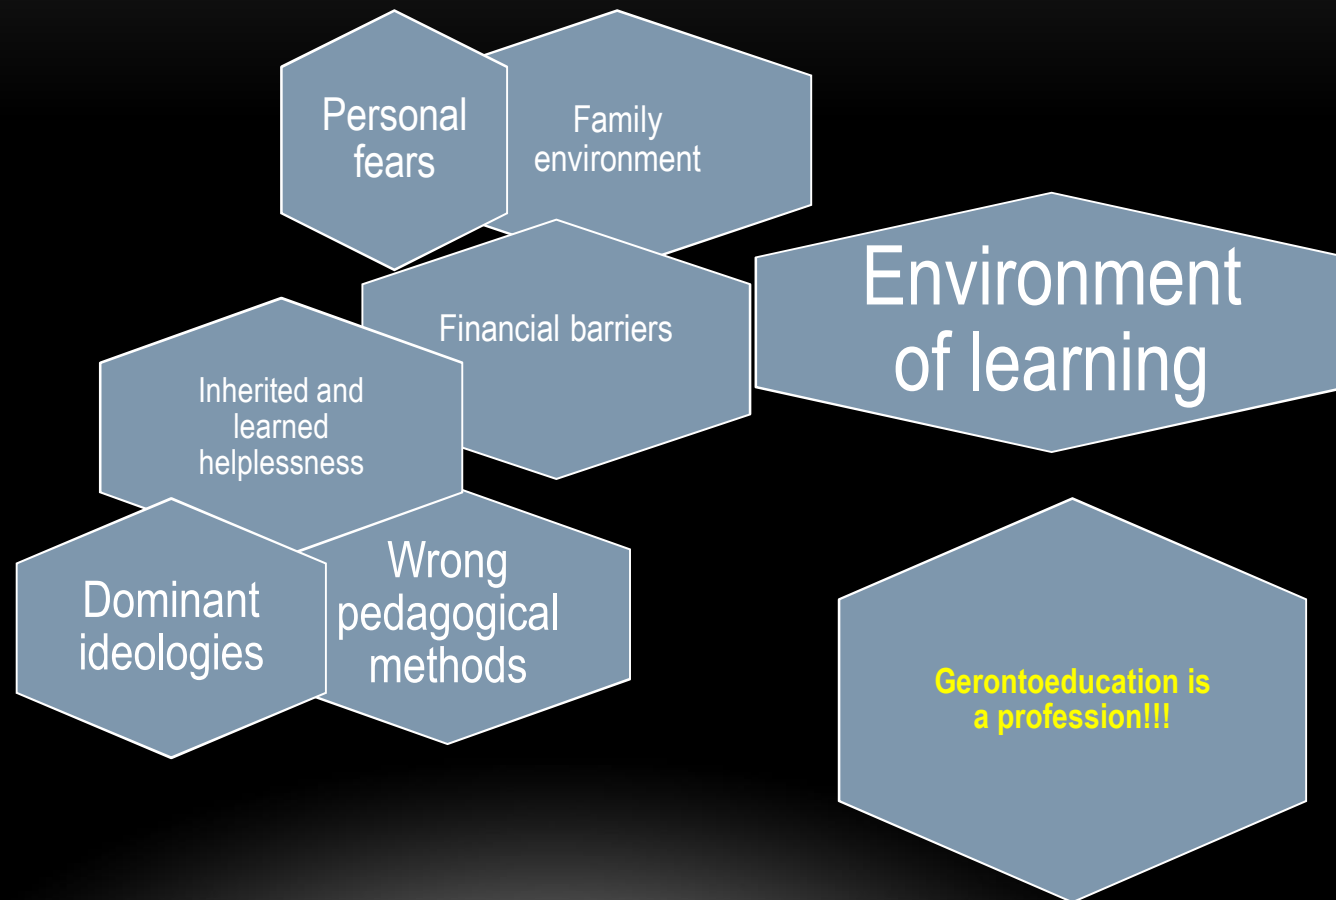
Personal fears

Family environment

Financial barriers

Environment of learning

Inherited and learned helplessness

Dominant ideologies

Wrong pedagogical methods

Gerontoeducation is a profession!!!